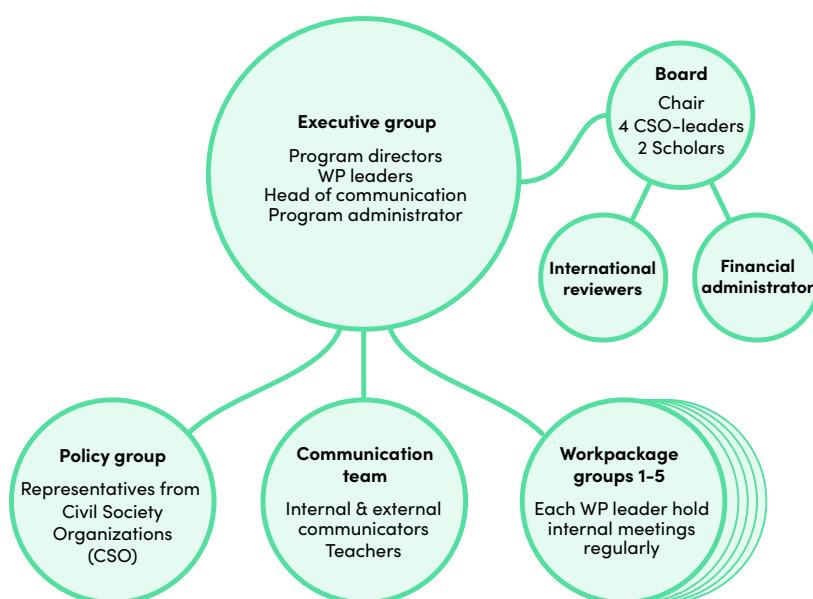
Executive group

Program directors
WP leaders
Head of communication
Program administrator

Board

Chair
4 CSO-leaders
2 Scholars

International reviewers

Financial administrator

Policy group

Representatives from Civil Society Organizations (CSO)

Communication team

Internal & external communicators
Teachers

Workpackage groups 1-5

Each WP leader hold internal meetings regularly